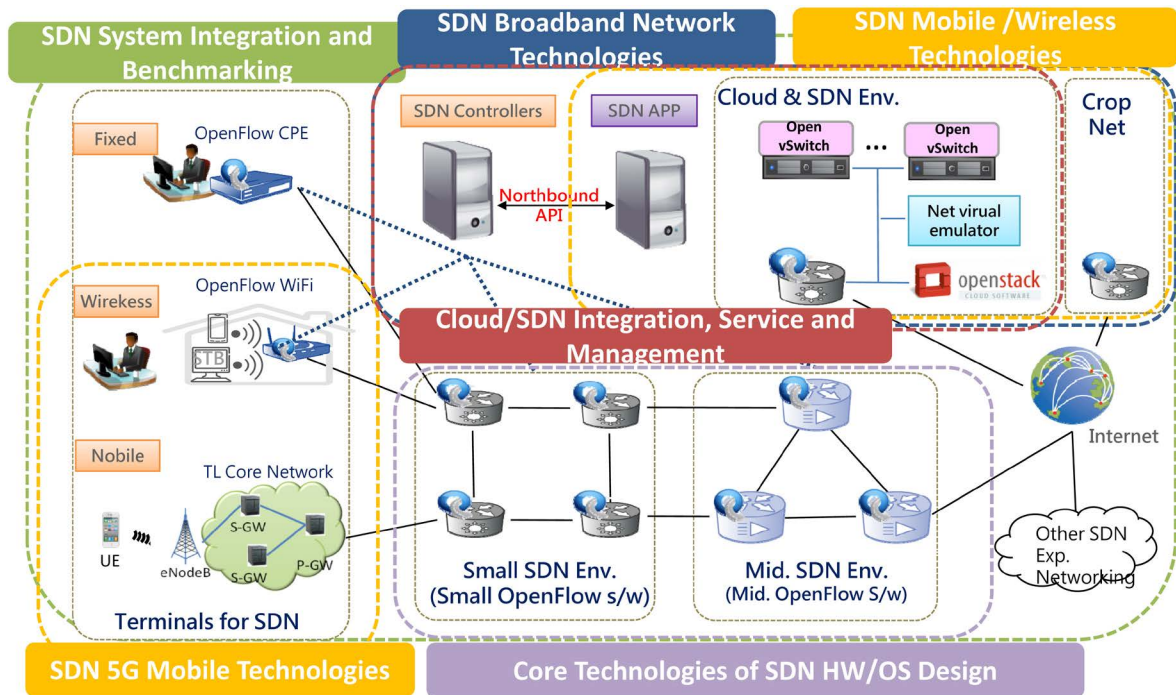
SDN System Integration and Benchmarking

SDN Broadband Network Technologies

SDN Mobile /Wireless Technologies

SDN Controllers

SDN APP

Cloud & SDN Env.

Crop Net

Fixed

OpenFlow CPE

Northbound API

Open vSwitch

Open vSwitch

Net virual emulator

openstack
CLOUD SOFTWARE

Wirekess

OpenFlow WiFi

STB

Cloud/SDN Integration, Service and Management

Internet

Nobile

TL Core Network

S-GW

S-GW

P-GW

UE

eNodeB

Small SDN Env.
(Small OpenFlow s/w)

Mid. SDN Env.
(Mid. OpenFlow S/w)

Other SDN Exp. Networking

Terminals for SDN

SDN 5G Mobile Technologies

Core Technologies of SDN HW/OS Design